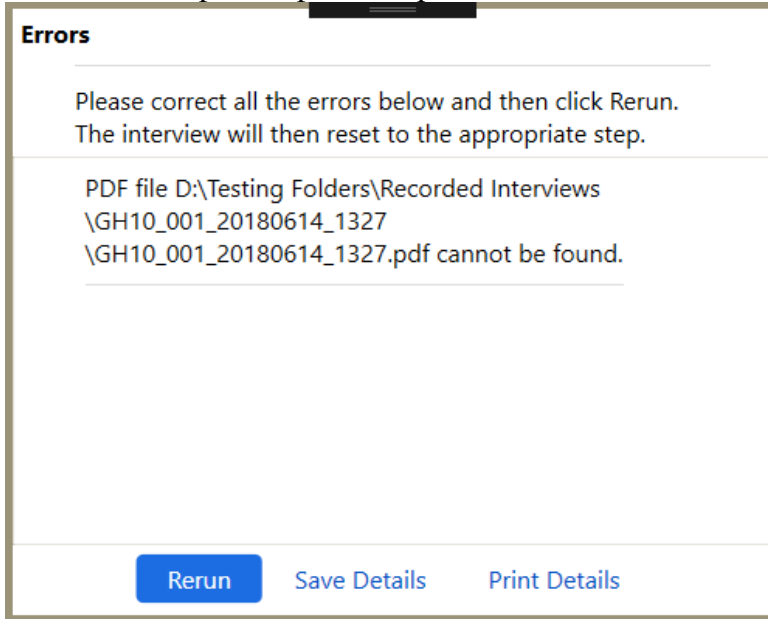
Errors

Please correct all the errors below and then click Rerun. The interview will then reset to the appropriate step.

PDF file D:\Testing Folders\Recorded Interviews \GH10_001_20180614_1327 \GH10_001_20180614_1327.pdf cannot be found.

Rerun Save Details Print Details